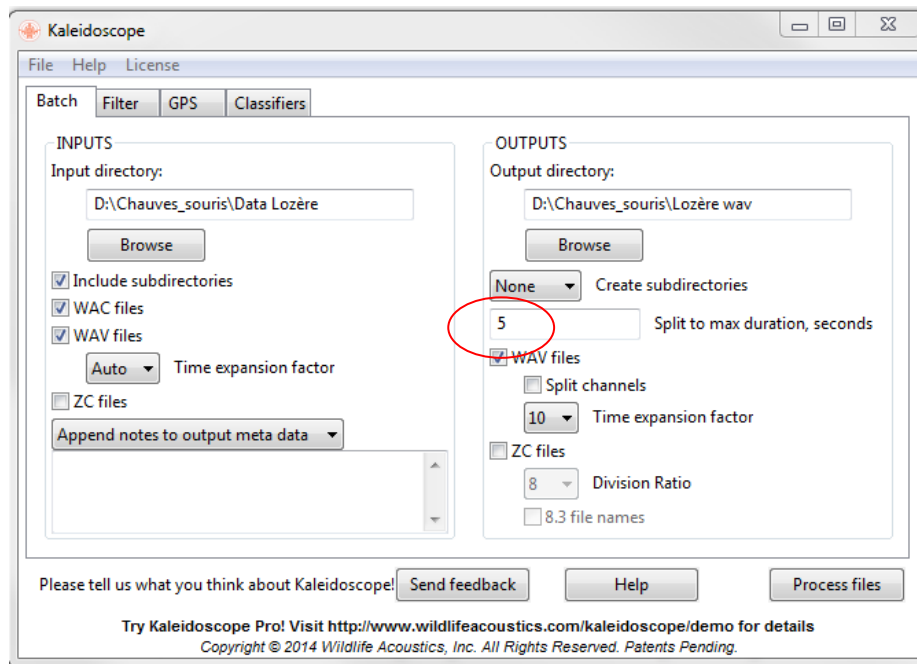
Kaleidoscope

File Help License

Batch Filter GPS Classifiers

INPUTS

Input directory:

D:\Chauves_souris\Data Lozère

Browse

Include subdirectories

WAC files

WAV files

Auto Time expansion factor

ZC files

Append notes to output meta data

OUTPUTS

Output directory:

D:\Chauves_souris\Lozère wav

Browse

None Create subdirectories

5 Split to max duration, seconds

WAV files

Split channels

10 Time expansion factor

ZC files

8 Division Ratio

8.3 file names

Please tell us what you think about Kaleidoscope! Send feedback Help Process files

Try Kaleidoscope Pro! Visit http://www.wildlifeacoustics.com/kaleidoscope/demo for details

Copyright © 2014 Wildlife Acoustics, Inc. All Rights Reserved. Patents Pending.